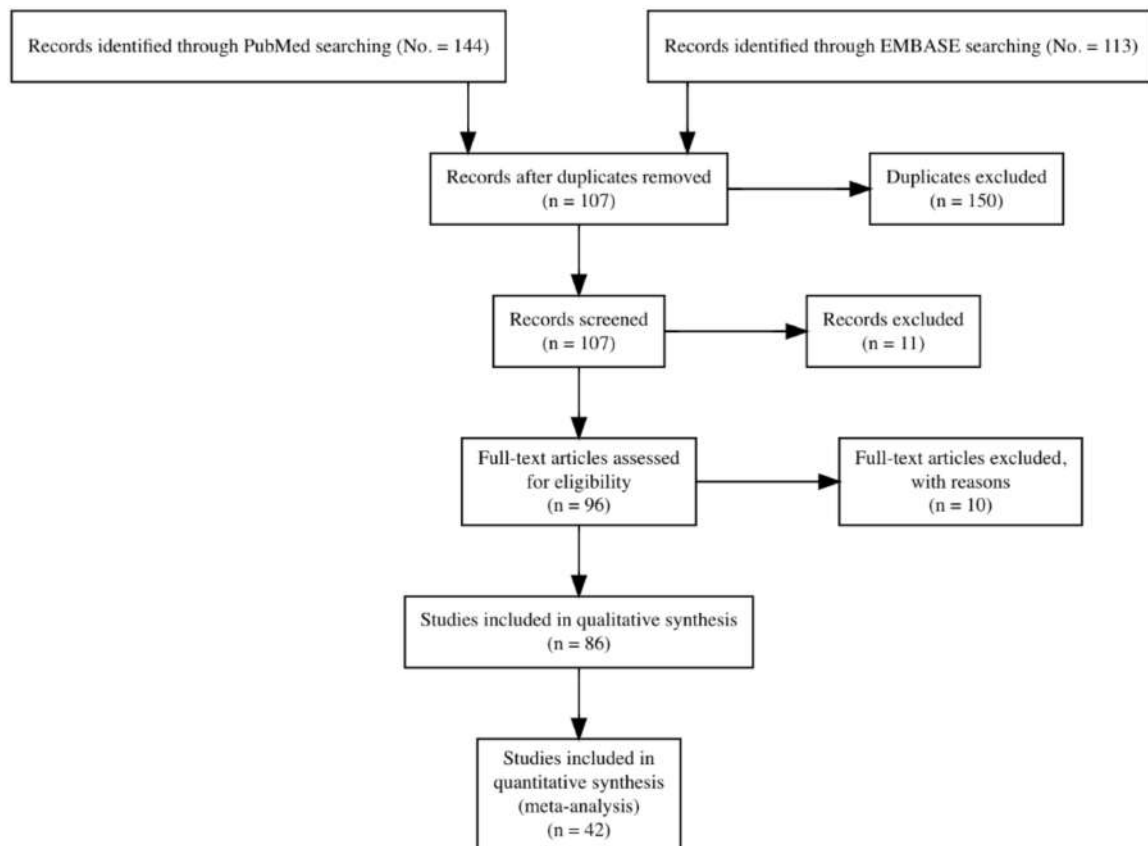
Records identified through PubMed searching (No. = 144)

Records identified through EMBASE searching (No. = 113)

Records after duplicates removed (n = 107)

Duplicates excluded (n = 150)

Records screened (n = 107)

Records excluded (n = 11)

Full-text articles assessed for eligibility (n = 96)

Full-text articles excluded, with reasons (n = 10)

Studies included in qualitative synthesis (n = 86)

Studies included in quantitative synthesis (meta-analysis) (n = 42)